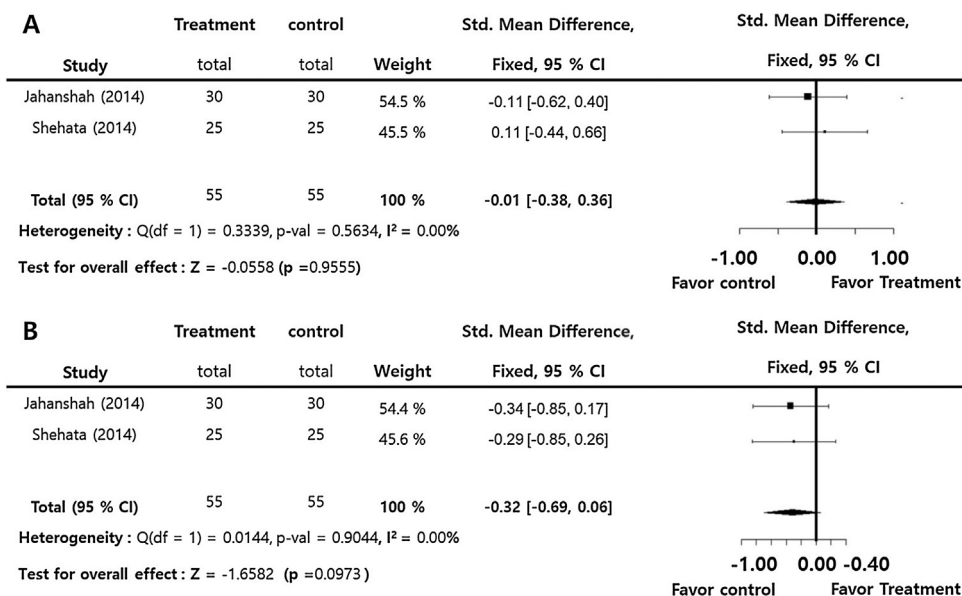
A

| Study | Treatment total | control total | Weight | Std. Mean Difference, Fixed, 95 % CI |
|---|---|---|---|---|
| Jahanshah (2014) | 30 | 30 | 54.5 % | -0.11 [-0.62, 0.40] |
| Shehata (2014) | 25 | 25 | 45.5 % | 0.11 [-0.44, 0.66] |
| Total (95 % CI) | 55 | 55 | 100 % | -0.01 [-0.38, 0.36] |

Std. Mean Difference, Fixed, 95 % CI

Heterogeneity : Q(df = 1) = 0.3339, p-val = 0.5634, $I^2$ = 0.00%

Test for overall effect : Z = -0.0558 (p =0.9555)

-1.00 0.00 1.00

Favor control Favor Treatment

B

| Study | Treatment total | control total | Weight | Std. Mean Difference, Fixed, 95 % CI |
|---|---|---|---|---|
| Jahanshah (2014) | 30 | 30 | 54.4 % | -0.34 [-0.85, 0.17] |
| Shehata (2014) | 25 | 25 | 45.6 % | -0.29 [-0.85, 0.26] |
| Total (95 % CI) | 55 | 55 | 100 % | -0.32 [-0.69, 0.06] |

Std. Mean Difference, Fixed, 95 % CI

Heterogeneity : Q(df = 1) = 0.0144, p-val = 0.9044, $I^2$ = 0.00%

Test for overall effect : Z = -1.6582 (p =0.0973)

-1.00 0.00 -0.40

Favor control Favor Treatment